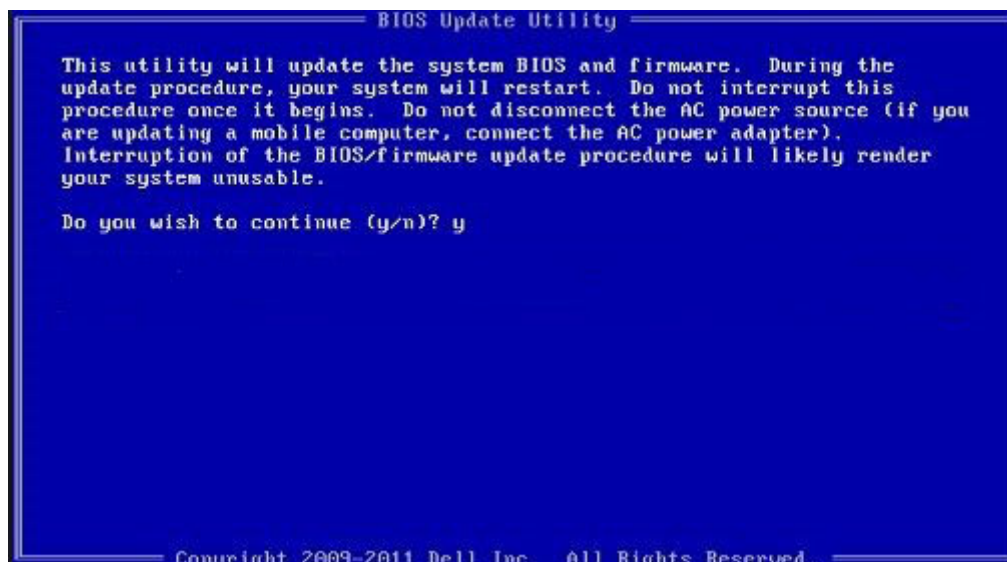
BIOS Update Utility

This utility will update the system BIOS and firmware. During the update procedure, your system will restart. Do not interrupt this procedure once it begins. Do not disconnect the AC power source (if you are updating a mobile computer, connect the AC power adapter). Interruption of the BIOS/firmware update procedure will likely render your system unusable.

Do you wish to continue (y/n)? y

Copyright 2009-2011 Dell Inc. All Rights Reserved.